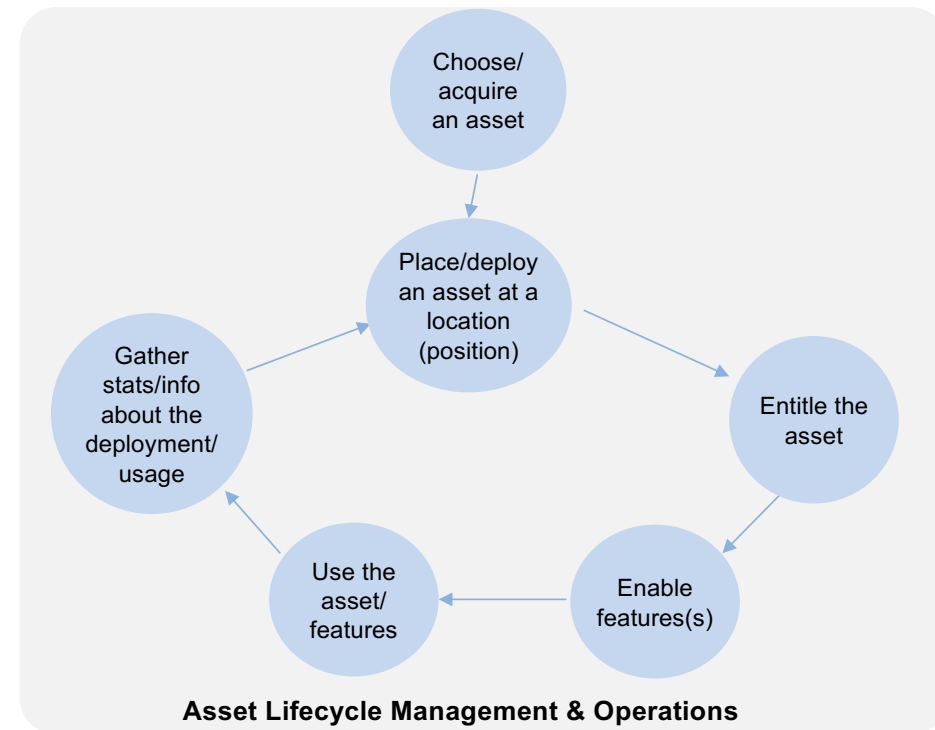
Choose/ acquire an asset

Place/deploy an asset at a location (position)

Entitle the asset

Enable features(s)

Use the asset/ features

Gather stats/info about the deployment/ usage

Asset Lifecycle Management & Operations